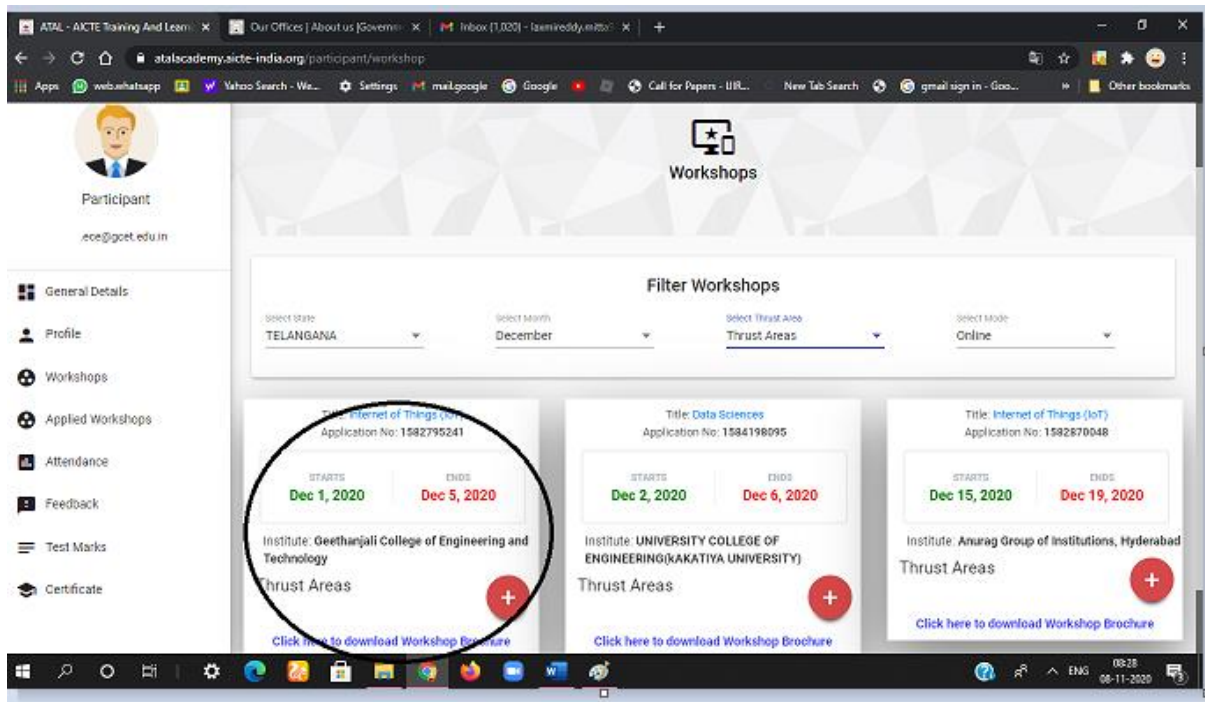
ATAL - AICTE Training And Learni ×
Our Offices | About us |Governm ×
Inbox (1,020) - laxmireddy.mitta ×
+

atalacademy.aicte-india.org/participant/workshop

Apps
web.whatsapp
Yahoo Search - We...
Settings
mail.google
Google
Call for Papers - IJIR...
New Tab Search
gmail sign in - Goo...
Other bookmarks

Participant

.ece@gcet.edu.in

General Details

Profile

Workshops

Applied Workshops

Attendance

Feedback

Test Marks

Certificate

Workshops

Filter Workshops

Select State
TELANGANA

Select Month
December

Select Thrust Area
Thrust Areas

Select Mode
Online

Title: Internet of Things (IoT)
Application No: 1582795241

STARTS
Dec 1, 2020

ENDS
Dec 5, 2020

Institute: Geethanjali College of Engineering and Technology

Thrust Areas

Click here to download Workshop Brochure

Title: Data Sciences
Application No: 1584198095

STARTS
Dec 2, 2020

ENDS
Dec 6, 2020

Institute: UNIVERSITY COLLEGE OF ENGINEERING(KAKATIYA UNIVERSITY)

Thrust Areas

Click here to download Workshop Brochure

Title: Internet of Things (IoT)
Application No: 1582870048

STARTS
Dec 15, 2020

ENDS
Dec 19, 2020

Institute: Anurag Group of Institutions, Hyderabad

Thrust Areas

Click here to download Workshop Brochure

ENG
08:28
08-11-2020